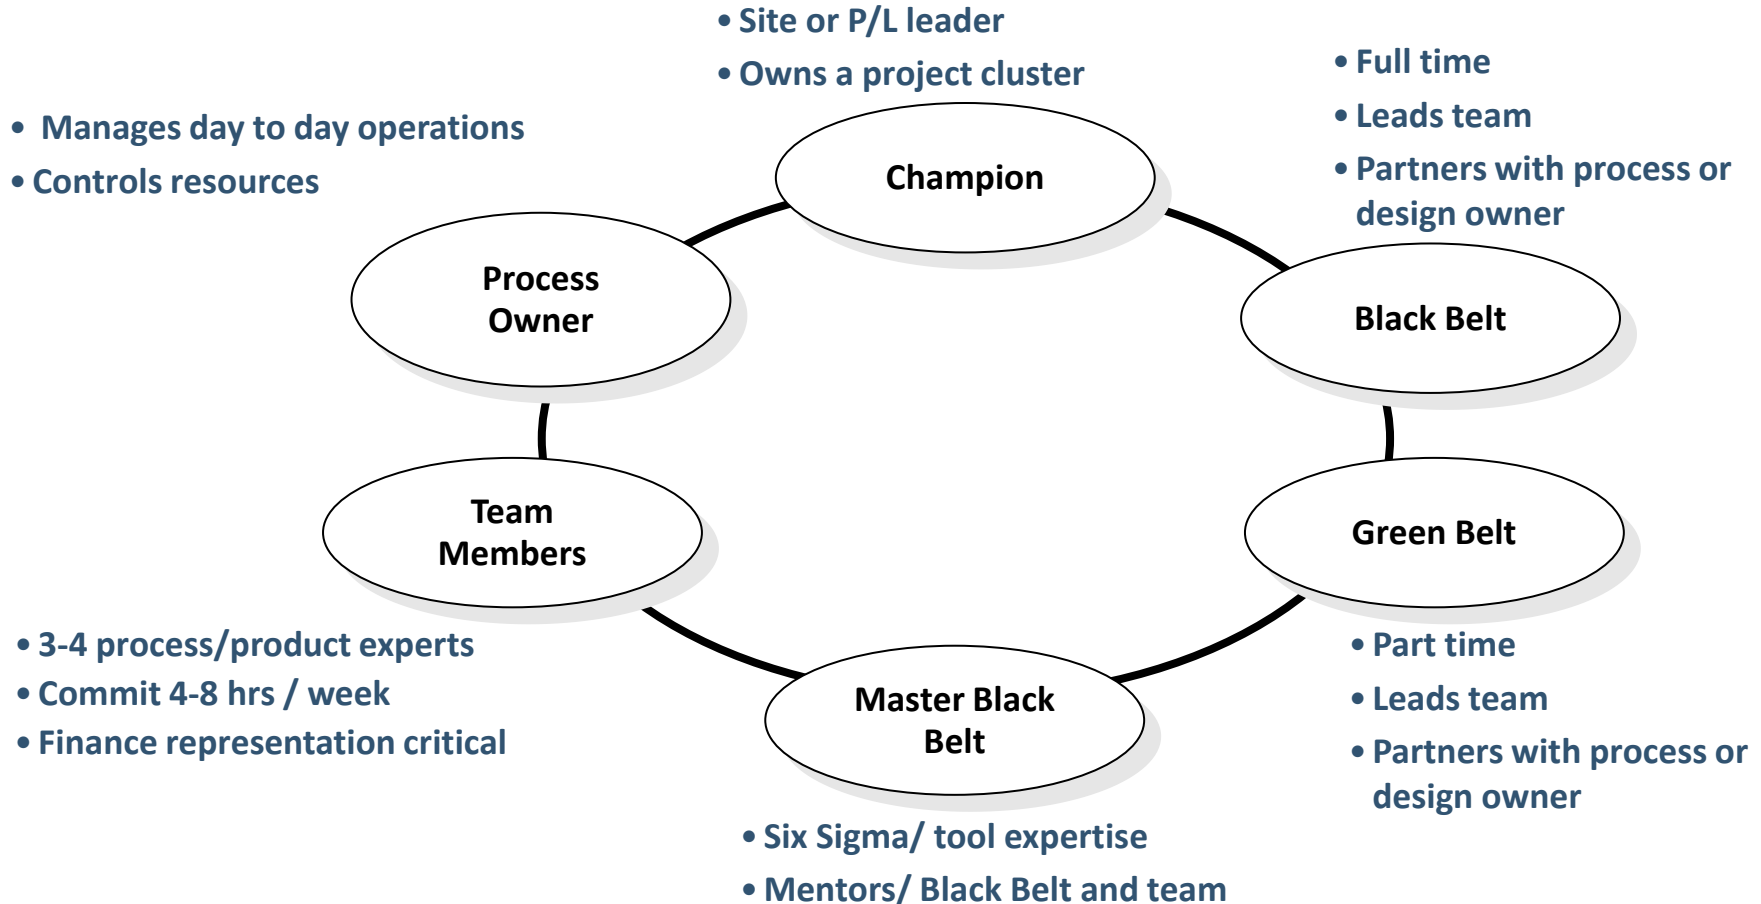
• Site or P/L leader
• Owns a project cluster

• Full time
• Leads team
• Partners with process or design owner

• Manages day to day operations
• Controls resources

Champion

Process Owner

Black Belt

Team Members

Green Belt

Master Black Belt

• 3-4 process/product experts
• Commit 4-8 hrs / week
• Finance representation critical

• Part time
• Leads team
• Partners with process or design owner

• Six Sigma/ tool expertise
• Mentors/ Black Belt and team